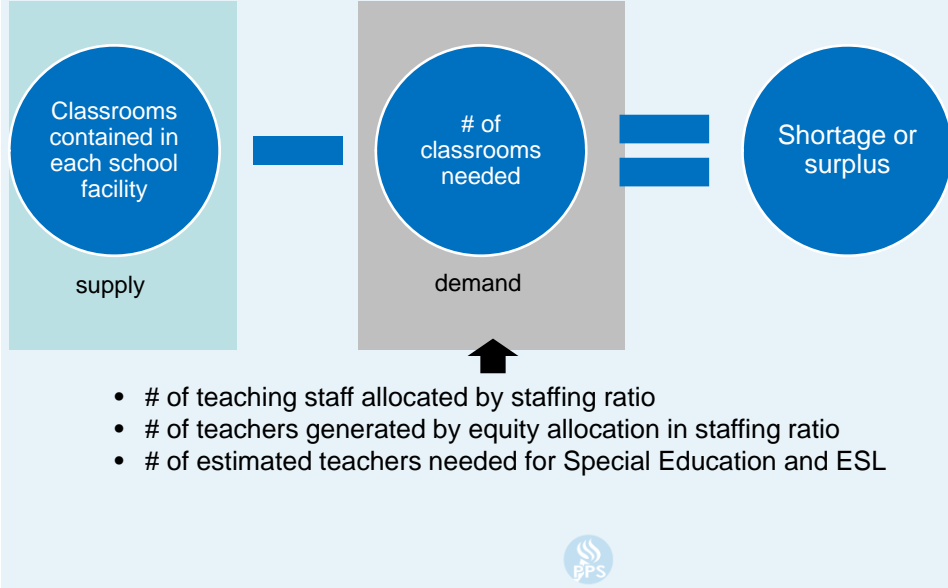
Classrooms contained in each school facility

supply

# of classrooms needed

demand

Shortage or surplus

- # of teaching staff allocated by staffing ratio
- # of teachers generated by equity allocation in staffing ratio
- # of estimated teachers needed for Special Education and ESL

BPS